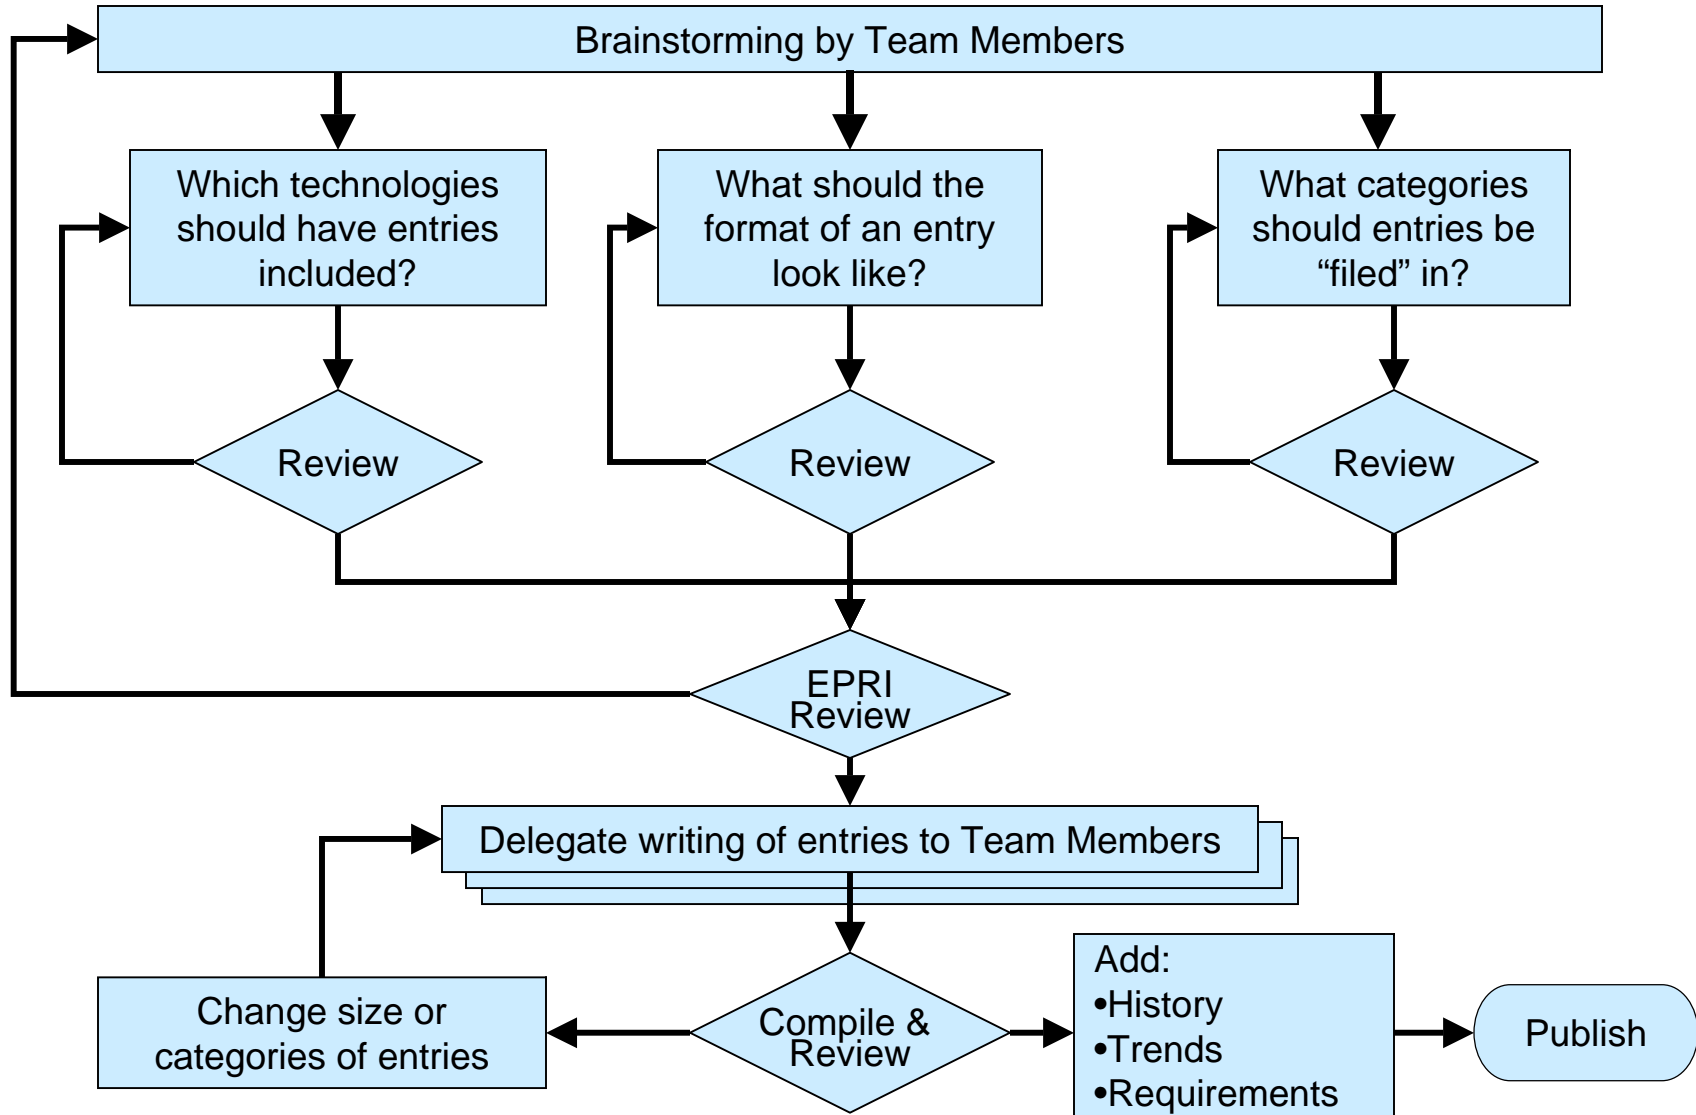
Brainstorming by Team Members

Which technologies should have entries included?

What should the format of an entry look like?

What categories should entries be “filed” in?

Review

Review

Review

EPRI Review

Delegate writing of entries to Team Members

Change size or categories of entries

Compile & Review

Add:
•History
•Trends
•Requirements

Publish